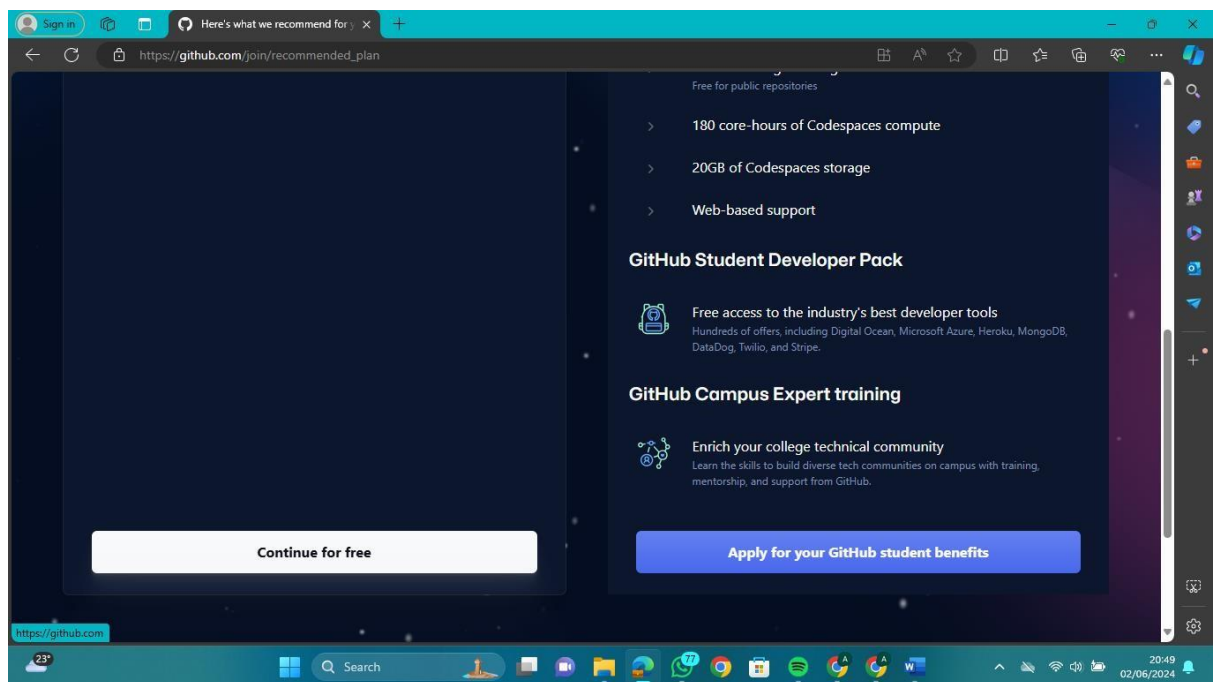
Sign in

Here's what we recommend for y

https://github.com/join/recommended_plan

Free for public repositories

180 core-hours of Codespaces compute

20GB of Codespaces storage

Web-based support

GitHub Student Developer Pack

Free access to the industry's best developer tools
Hundreds of offers, including Digital Ocean, Microsoft Azure, Heroku, MongoDB, DataDog, Twilio, and Stripe.

GitHub Campus Expert training

Enrich your college technical community
Learn the skills to build diverse tech communities on campus with training, mentorship, and support from GitHub.

Continue for free

Apply for your GitHub student benefits

https://github.com

23°

Search

77

20:49
02/06/2024